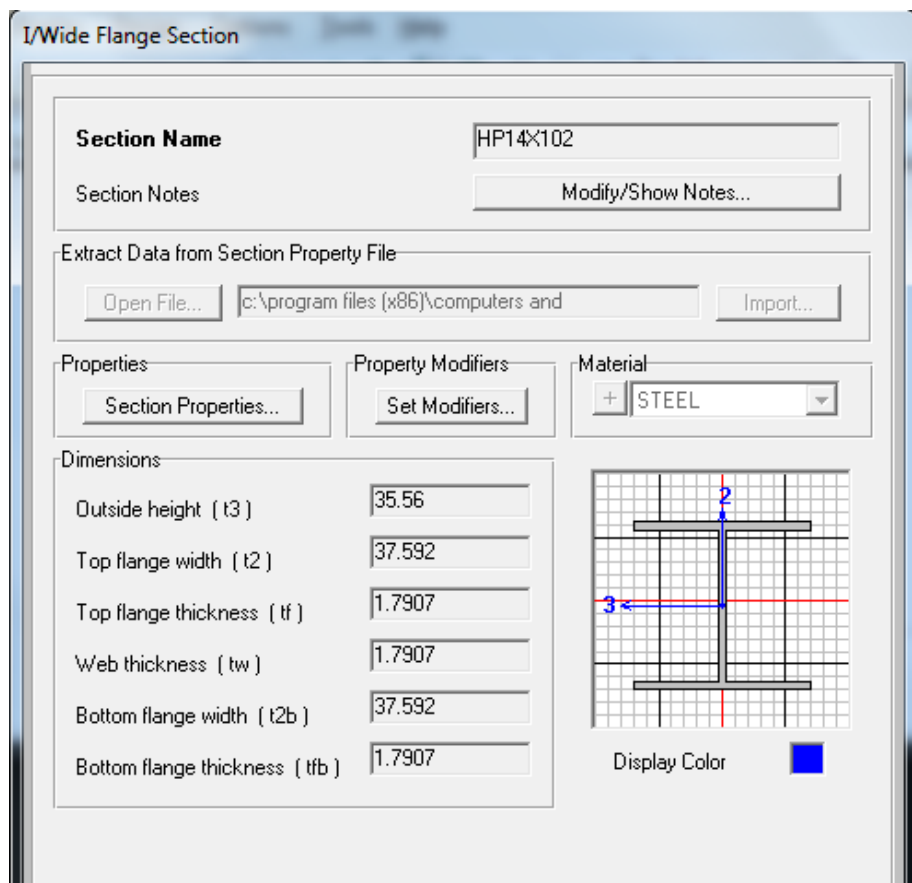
I/Wide Flange Section

Section Name
HP14X102

Section Notes
Modify/Show Notes...

Extract Data from Section Property File
Open File...
c:\program files (x86)\computers and
Import...

Properties
Section Properties...

Property Modifiers
Set Modifiers...

Material
+
STEEL

Dimensions
Outside height ( t3 )
35.56
Top flange width ( t2 )
37.592
Top flange thickness ( tf )
1.7907
Web thickness ( tw )
1.7907
Bottom flange width ( t2b )
37.592
Bottom flange thickness ( tfb )
1.7907

2
3

Display Color